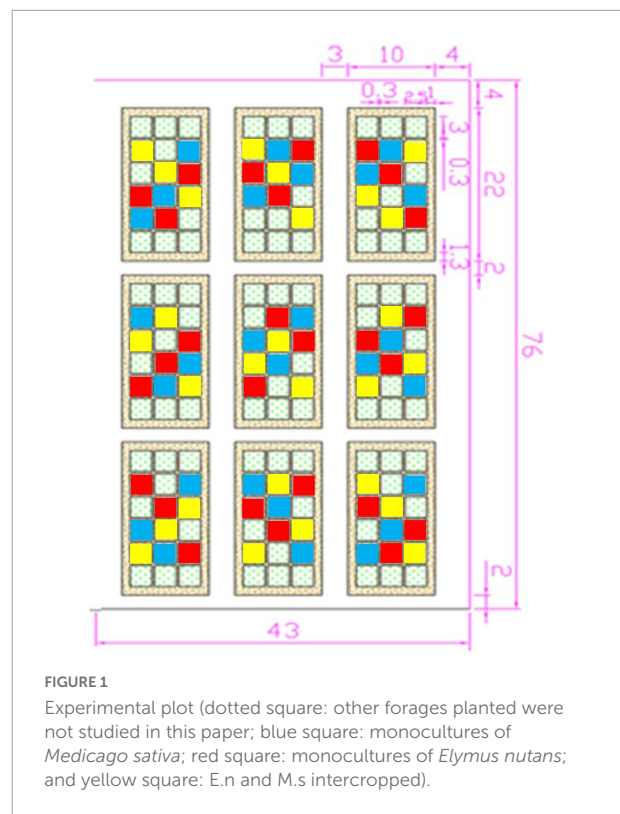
3 10 4

0.3 2.5 1

4

3

0.3

22

1.3

2

76

2

43

FIGURE 1

Experimental plot (dotted square: other forages planted were not studied in this paper; blue square: monocultures of *Medicago sativa*; red square: monocultures of *Elymus nutans*; and yellow square: E.n and M.s intercropped).